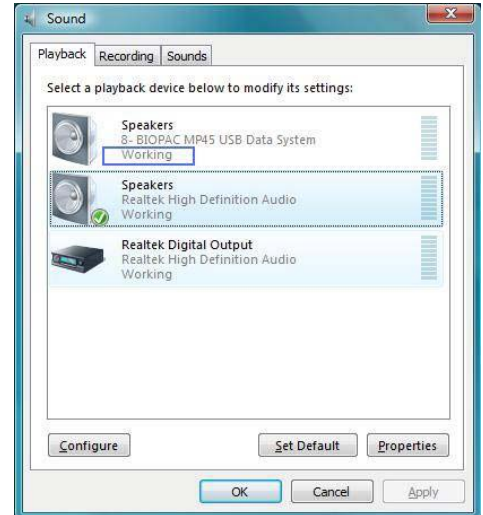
Sound

Playback | Recording | Sounds

Select a playback device below to modify its settings:

Speakers
8- BIOPAC MP45 USB Data System
Working

Speakers
Realtek High Definition Audio
Working

Realtek Digital Output
Realtek High Definition Audio
Working

Configure | Set Default | Properties

OK | Cancel | Apply